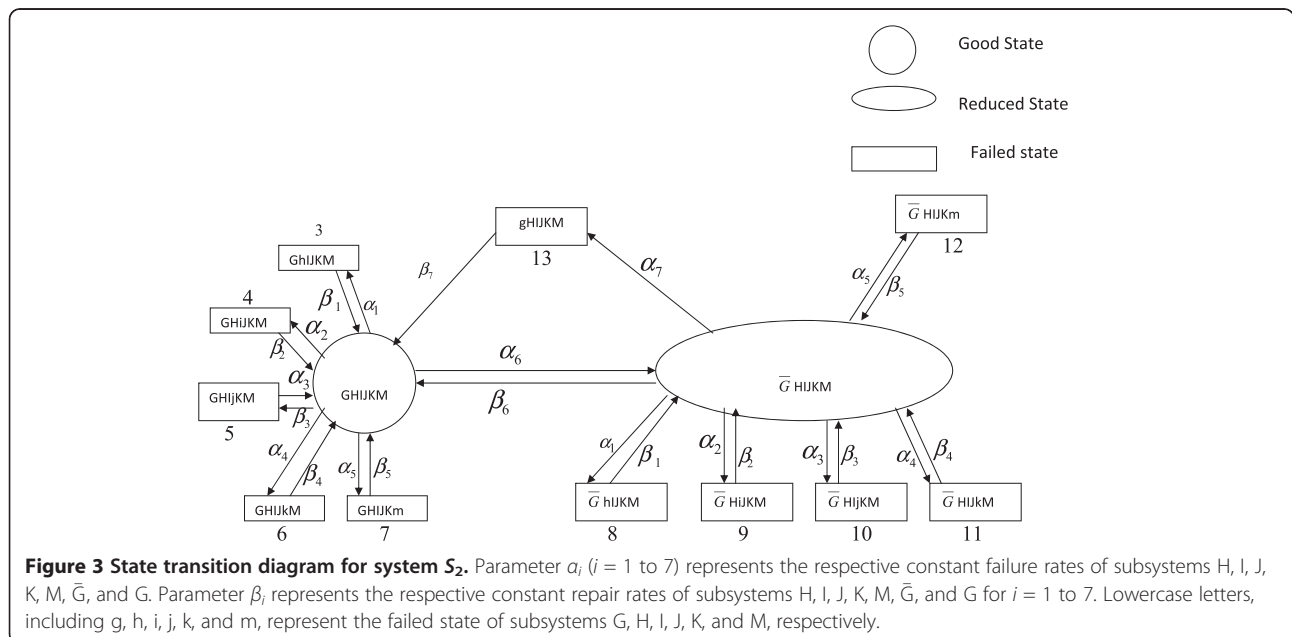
Good State

Reduced State

Failed state

3

GhIJKM

$\beta_1$ $\alpha_1$

4

GHiJKM

$\alpha_2$

$\beta_2$

$\alpha_3$

GHIjKM

$\beta_3$

5

GHIJKM

$\alpha_4$

$\beta_4$

$\alpha_5$ $\beta_5$

GHIJkM

6

GHIJKm

7

gHIJKM

13

$\beta_7$

$\alpha_7$

$\alpha_6$

$\beta_6$

$\bar{G}$ HIJKM

$\bar{G}$ HIJKm

12

$\alpha_5$

$\beta_5$

$\alpha_1$ $\beta_1$

$\alpha_2$ $\beta_2$

$\alpha_3$ $\beta_3$

$\alpha_4$ $\beta_4$

$\bar{G}$ hIJKM

8

$\bar{G}$ HiJKM

9

$\bar{G}$ HIjKM

10

$\bar{G}$ HIJkM

11

**Figure 3 State transition diagram for system $S_2$.** Parameter $\alpha_i$ ($i$ = 1 to 7) represents the respective constant failure rates of subsystems H, I, J, K, M, $\bar{G}$, and G. Parameter $\beta_i$ represents the respective constant repair rates of subsystems H, I, J, K, M, $\bar{G}$, and G for $i$ = 1 to 7. Lowercase letters, including g, h, i, j, k, and m, represent the failed state of subsystems G, H, I, J, K, and M, respectively.